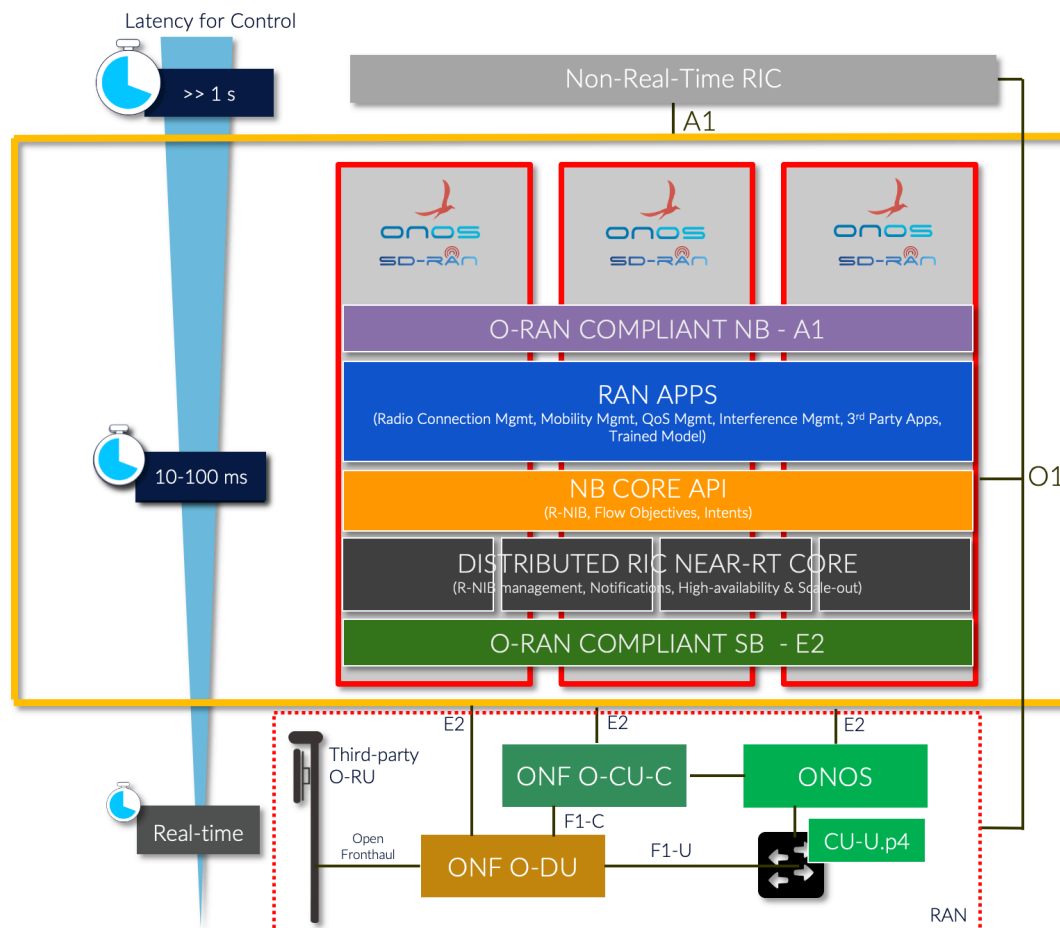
Latency for Control

>> 1 s

Non-Real-Time RIC

A1

ONOS SD-RAN

ONOS SD-RAN

ONOS SD-RAN

O-RAN COMPLIANT NB - A1

RAN APPS
(Radio Connection Mgmt, Mobility Mgmt, QoS Mgmt, Interference Mgmt, 3rd Party Apps, Trained Model)

10-100 ms

NB CORE API
(R-NIB, Flow Objectives, Intents)

O1

DISTRIBUTED RIC NEAR-RT CORE
(R-NIB management, Notifications, High-availability & Scale-out)

O-RAN COMPLIANT SB - E2

E2

E2

E2

Third-party O-RU

ONF O-CU-C

ONOS

Real-time

F1-C

CU-U.p4

Open Fronthaul

ONF O-DU

F1-U

RAN